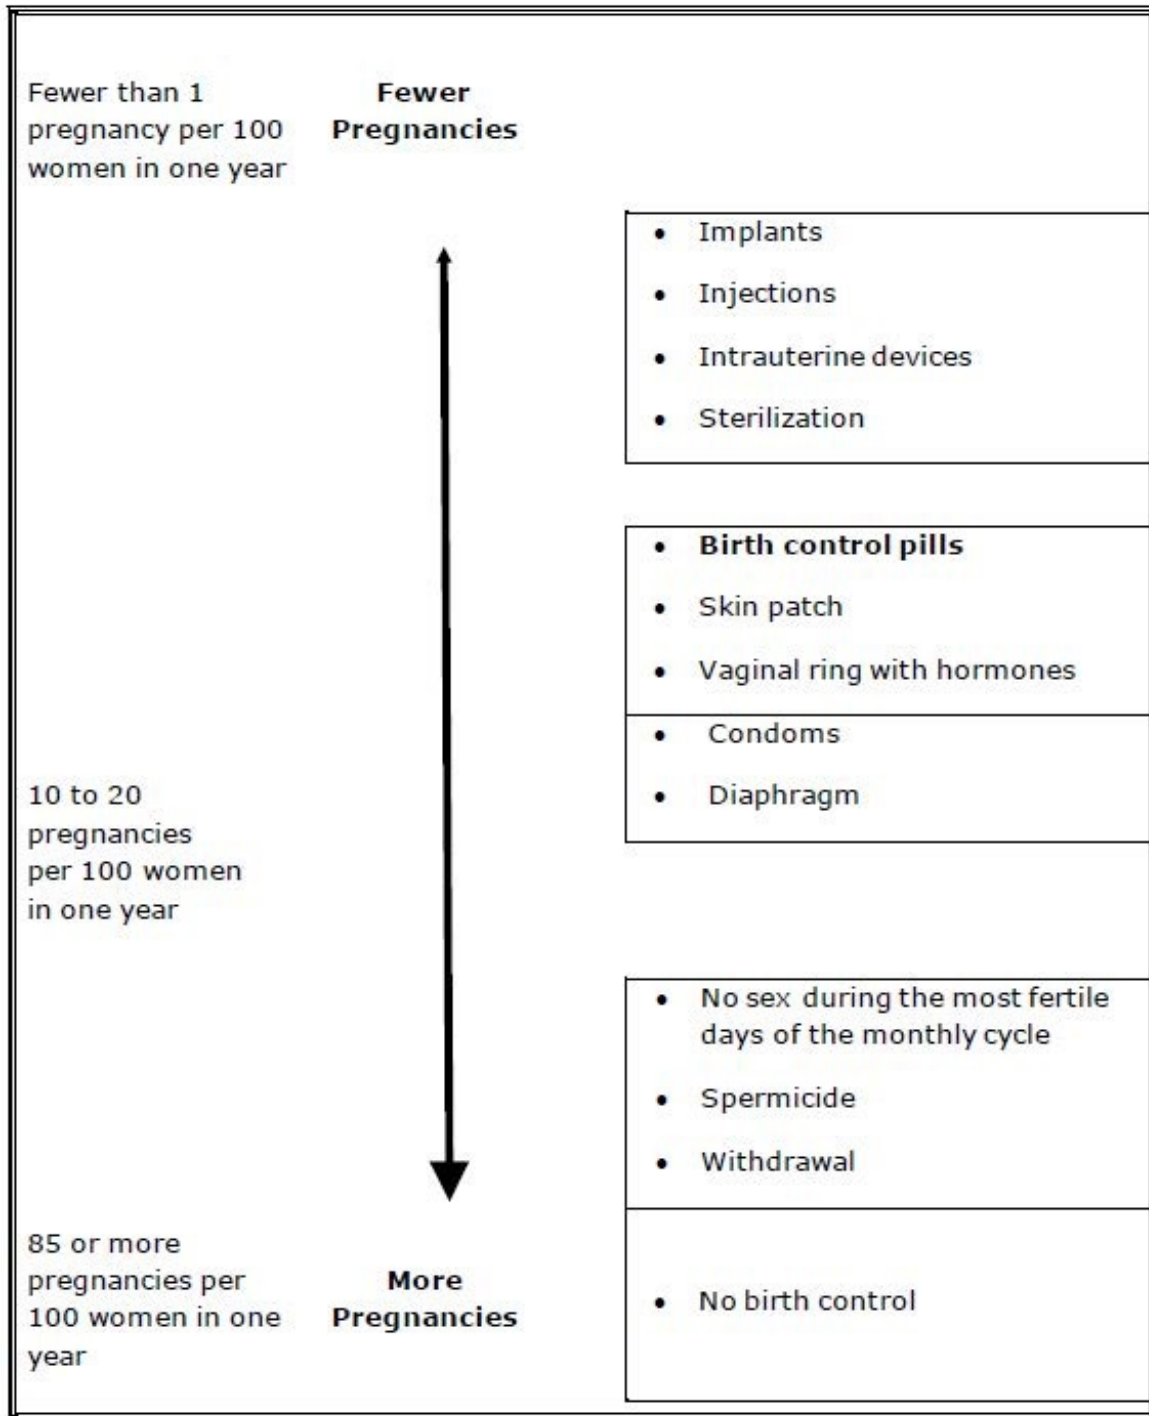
Fewer than 1 pregnancy per 100 women in one year

**Fewer Pregnancies**

- Implants
- Injections
- Intrauterine devices
- Sterilization

- **Birth control pills**
- Skin patch
- Vaginal ring with hormones

- Condoms
- Diaphragm

10 to 20 pregnancies per 100 women in one year

- No sex during the most fertile days of the monthly cycle
- Spermicide
- Withdrawal

85 or more pregnancies per 100 women in one year

**More Pregnancies**

- No birth control